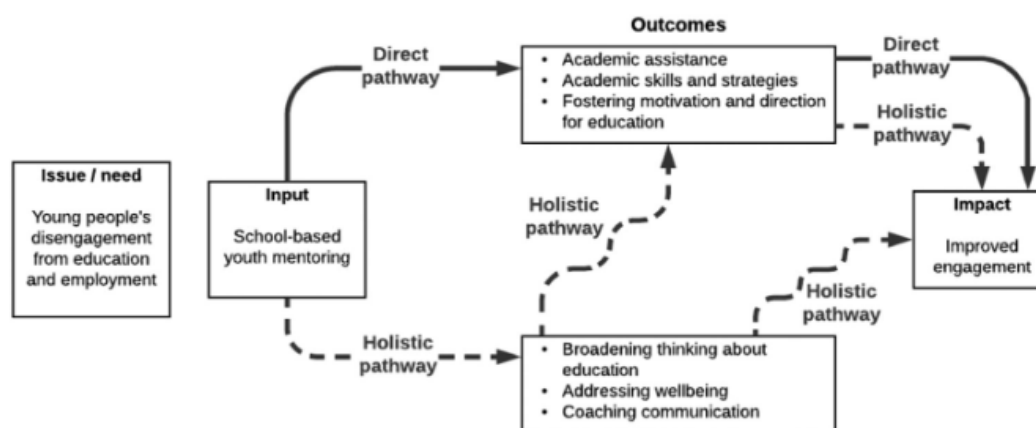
Outcomes

Direct pathway

- Academic assistance
- Academic skills and strategies
- Fostering motivation and direction for education

Direct pathway

Holistic pathway

Issue / need

Young people's disengagement from education and employment

Input

School-based youth mentoring

Holistic pathway

Impact

Improved engagement

Holistic pathway

Holistic pathway

- Broadening thinking about education
- Addressing wellbeing
- Coaching communication